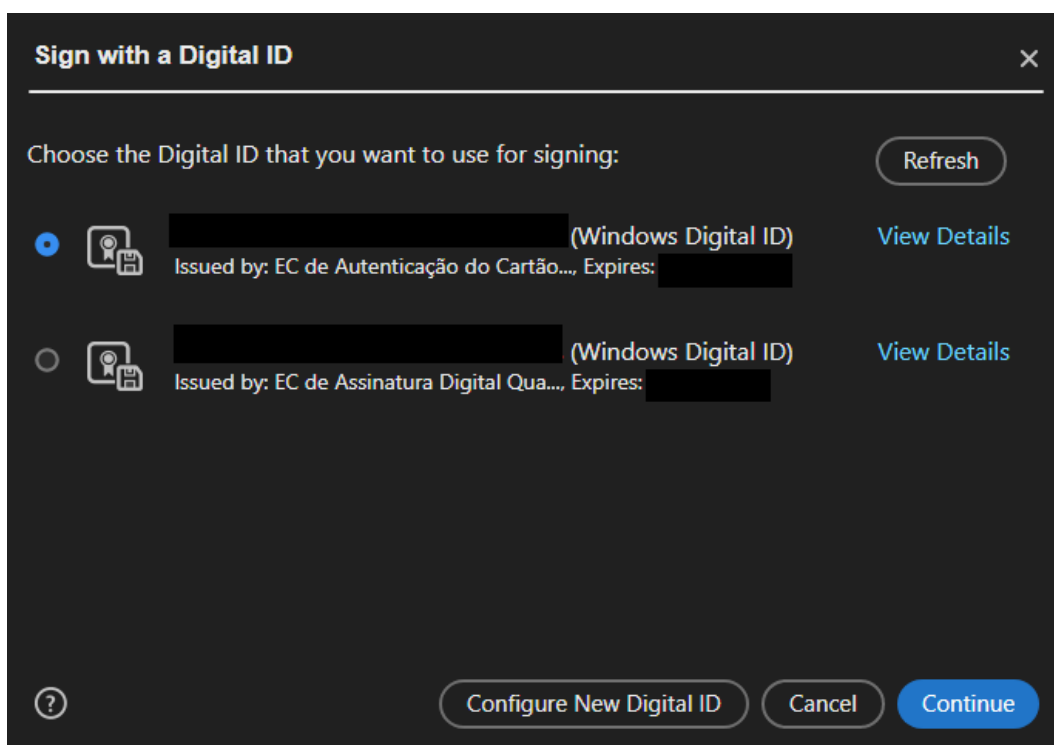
Sign with a Digital ID

×

Choose the Digital ID that you want to use for signing:

Refresh

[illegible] (Windows Digital ID)
Issued by: EC de Autenticação do Cartão..., Expires: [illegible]

View Details

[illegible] (Windows Digital ID)
Issued by: EC de Assinatura Digital Qua..., Expires: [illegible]

View Details

?

Configure New Digital ID

Cancel

Continue